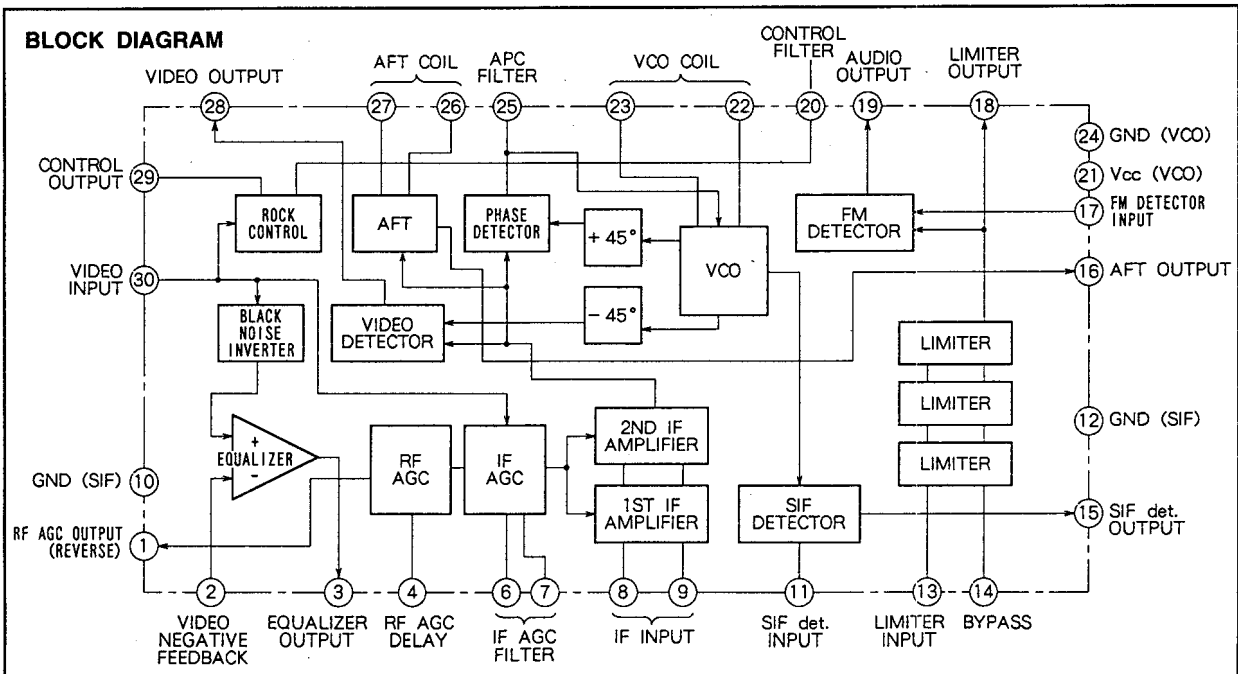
BLOCK DIAGRAM

VIDEO OUTPUT
AFT COIL
APC FILTER
VCO COIL
CONTROL FILTER
AUDIO OUTPUT
LIMITER OUTPUT

28
27
26
25
23
22
20
19
18

24 GND (VCO)
21 Vcc (VCO)
17 FM DETECTOR INPUT
16 AFT OUTPUT
12 GND (SIF)
15 SIF det. OUTPUT

CONTROL OUTPUT 29
VIDEO INPUT 30
GND (SIF) 10
RF AGC OUTPUT (REVERSE) 1

ROCK CONTROL
AFT
PHASE DETECTOR
+ 45°
VCO
FM DETECTOR
BLACK NOISE INVERTER
VIDEO DETECTOR
- 45°
LIMITER
LIMITER
LIMITER
+
EQUALIZER
-
RF AGC
IF AGC
2ND IF AMPLIFIER
1ST IF AMPLIFIER
SIF DETECTOR

2
3
4
6
7
8
9
11
13
14

VIDEO NEGATIVE FEEDBACK
EQUALIZER OUTPUT
RF AGC DELAY
IF AGC FILTER
IF INPUT
SIF det. INPUT
LIMITER INPUT
BYPASS